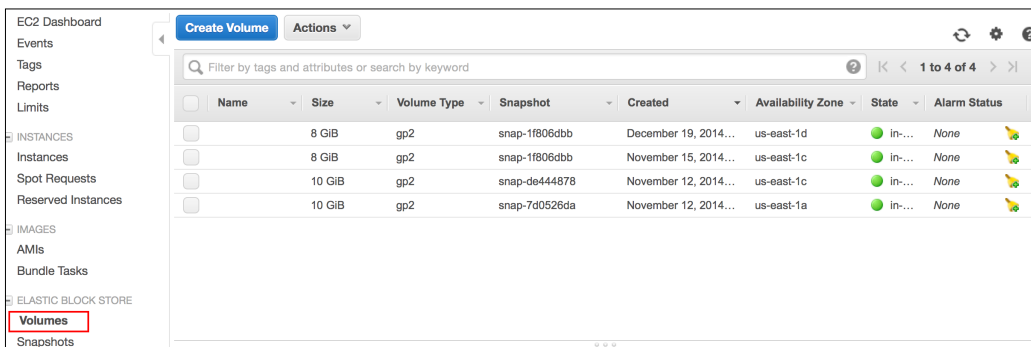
EC2 Dashboard
Events
Tags
Reports
Limits

INSTANCES
Instances
Spot Requests
Reserved Instances

IMAGES
AMIs
Bundle Tasks

ELASTIC BLOCK STORE
Volumes
Snapshots

Create Volume | Actions

Filter by tags and attributes or search by keyword

1 to 4 of 4

| Name | Size | Volume Type | Snapshot | Created | Availability Zone | State | Alarm Status |
|---|---|---|---|---|---|---|---|
| | 8 GiB | gp2 | snap-1f806dbb | December 19, 2014... | us-east-1d | in-... | None |
| | 8 GiB | gp2 | snap-1f806dbb | November 15, 2014... | us-east-1c | in-... | None |
| | 10 GiB | gp2 | snap-de444878 | November 12, 2014... | us-east-1c | in-... | None |
| | 10 GiB | gp2 | snap-7d0526da | November 12, 2014... | us-east-1a | in-... | None |